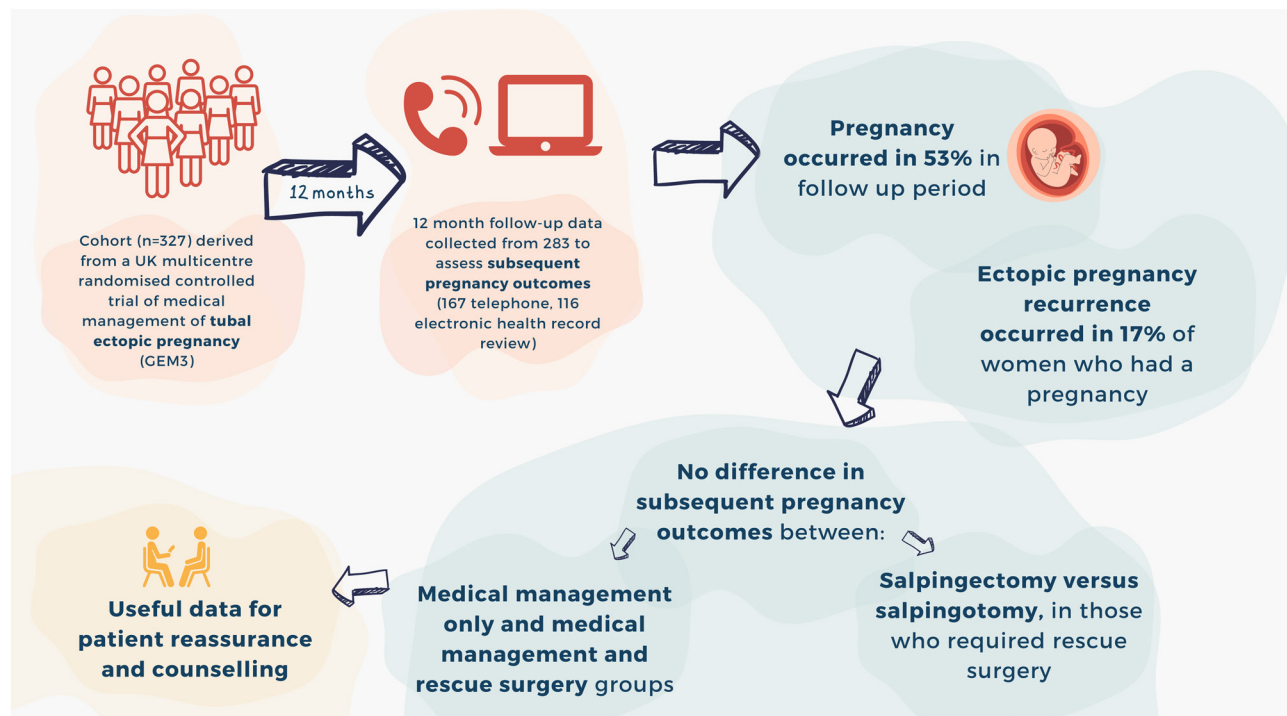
Cohort (n=327) derived from a UK multicentre randomised controlled trial of medical management of tubal ectopic pregnancy (GEM3)

12 months

12 month follow-up data collected from 283 to assess subsequent pregnancy outcomes (167 telephone, 116 electronic health record review)

Pregnancy occurred in 53% in follow up period

Ectopic pregnancy recurrence occurred in 17% of women who had a pregnancy

No difference in subsequent pregnancy outcomes between:

Medical management only and medical management and rescue surgery groups

Salpingectomy versus salpingotomy, in those who required rescue surgery

Useful data for patient reassurance and counselling